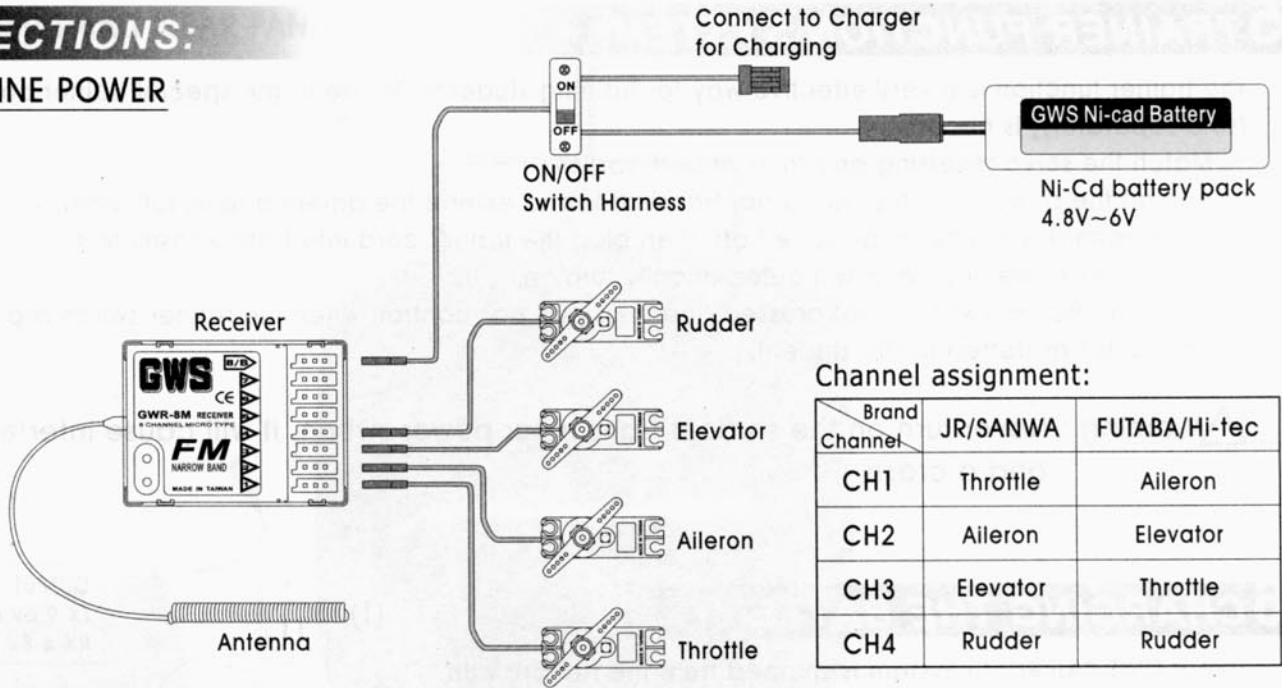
ECTIONS:

INE POWER

Connect to Charger for Charging

ON

OFF

ON/OFF Switch Harness

GWS Ni-cad Battery

Ni-Cd battery pack 4.8V~6V

Receiver

GWS

CE

GWR-8M RECEIVER

8 CHANNEL MICRO TYPE

FM

NARROW BAND

MADE IN TAIWAN

Rudder

Elevator

Aileron

Throttle

Antenna

Channel assignment:

| Brand / Channel | JR/SANWA | FUTABA/Hi-tec |
|---|---|---|
| CH1 | Throttle | Aileron |
| CH2 | Aileron | Elevator |
| CH3 | Elevator | Throttle |
| CH4 | Rudder | Rudder |